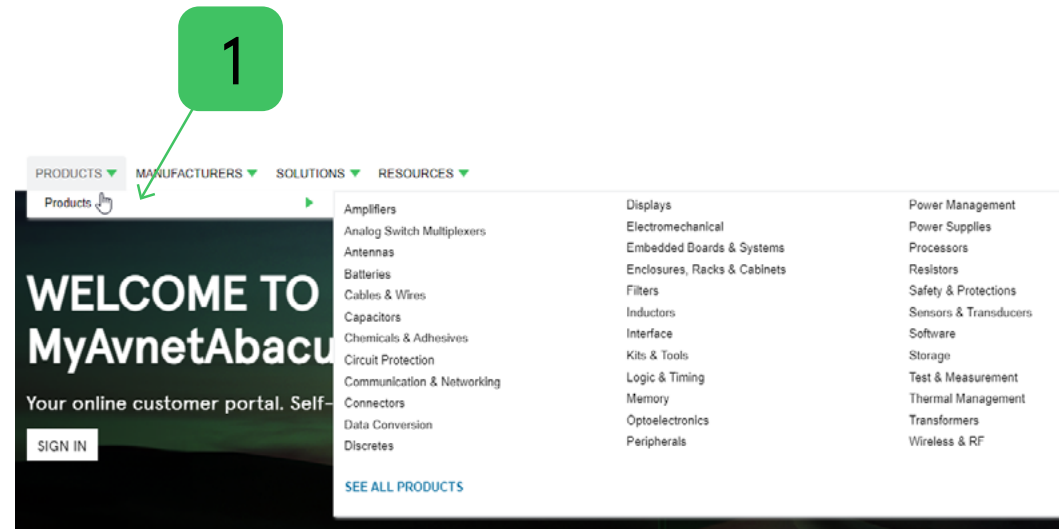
1

PRODUCTS MANUFACTURERS SOLUTIONS RESOURCES

Products

WELCOME TO MyAvnetAbacu

Your online customer portal. Self-

SIGN IN

Amplifiers
Analog Switch Multiplexers
Antennas
Batteries
Cables & Wires
Capacitors
Chemicals & Adhesives
Circuit Protection
Communication & Networking
Connectors
Data Conversion
Discretes

Displays
Electromechanical
Embedded Boards & Systems
Enclosures, Racks & Cabinets
Filters
Inductors
Interface
Kits & Tools
Logic & Timing
Memory
Optoelectronics
Peripherals

Power Management
Power Supplies
Processors
Resistors
Safety & Protections
Sensors & Transducers
Software
Storage
Test & Measurement
Thermal Management
Transformers
Wireless & RF

SEE ALL PRODUCTS